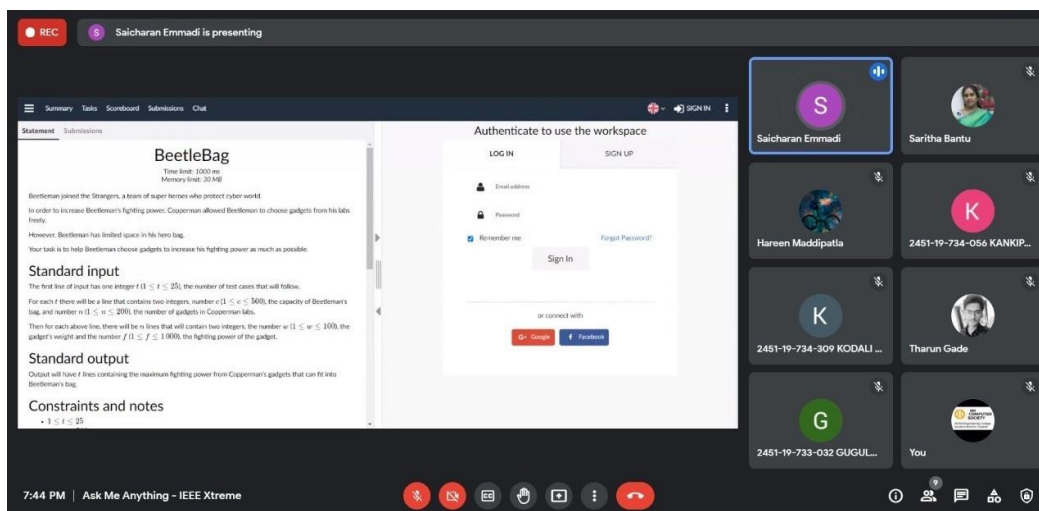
REC
S Saicharan Emmadi is presenting

Summary Tasks Scoreboard Submissions Chat
SIGN IN

Statement Submissions

BeetleBag
Time limit: 1000 ms
Memory limit: 30 MB

Beetleman joined the Strangers, a team of super heroes who protect cyber world.

In order to increase Beetleman's fighting power, Copperman allowed Beetleman to choose gadgets from his labs freely.

However, Beetleman has limited space in his hero bag.

Your task is to help Beetleman choose gadgets to increase his fighting power as much as possible.

Standard input
The first line of input has one integer $t$ ($1 \leq t \leq 25$), the number of test cases that will follow.

For each $t$ there will be a line that contains two integers, number $c$ ($1 \leq c \leq 500$), the capacity of Beetleman's bag, and number $n$ ($1 \leq n \leq 200$), the number of gadgets in Copperman labs.

Then for each above line, there will be $n$ lines that will contain two integers, the number $w$ ($1 \leq w \leq 100$), the gadget's weight and the number $f$ ($1 \leq f \leq 1\,000$), the fighting power of the gadget.

Standard output
Output will have $t$ lines containing the maximum fighting power from Copperman's gadgets that can fit into Beetleman's bag.

Constraints and notes
• $1 \leq t \leq 25$

Authenticate to use the workspace
LOG IN
SIGN UP
Email address
Password
Remember me
Forgot Password?
Sign In
or connect with
Google
Facebook

S
Saicharan Emmadi
Saritha Bantu
Hareen Maddipatla
K
2451-19-734-056 KANKIP...
K
2451-19-734-309 KODALI ...
Tharun Gade
G
2451-19-733-032 GUGUL...
You

7:44 PM | Ask Me Anything - IEEE Xtreme
9